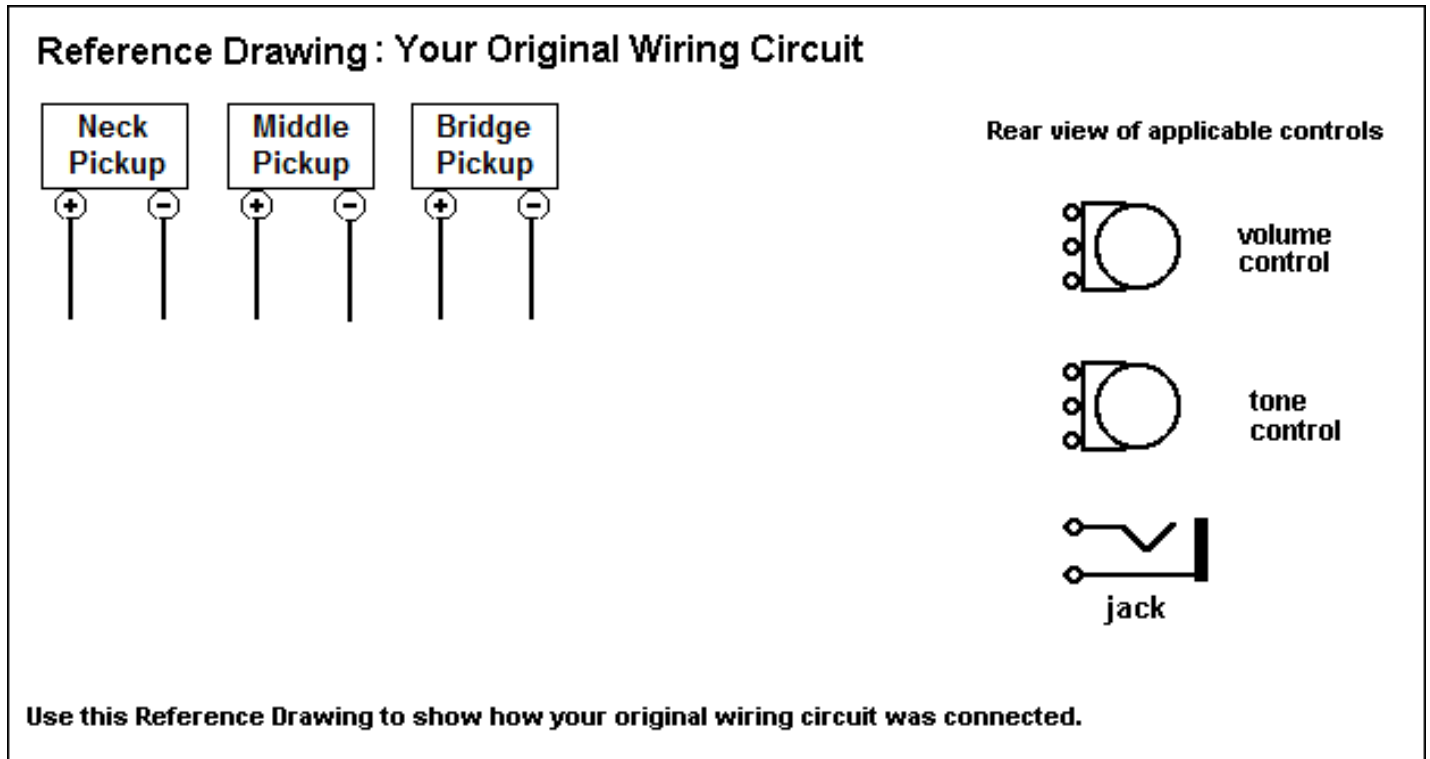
Reference Drawing : Your Original Wiring Circuit

Neck Pickup

+ −

Middle Pickup

+ −

Bridge Pickup

+ −

Rear view of applicable controls

volume control

tone control

jack

Use this Reference Drawing to show how your original wiring circuit was connected.